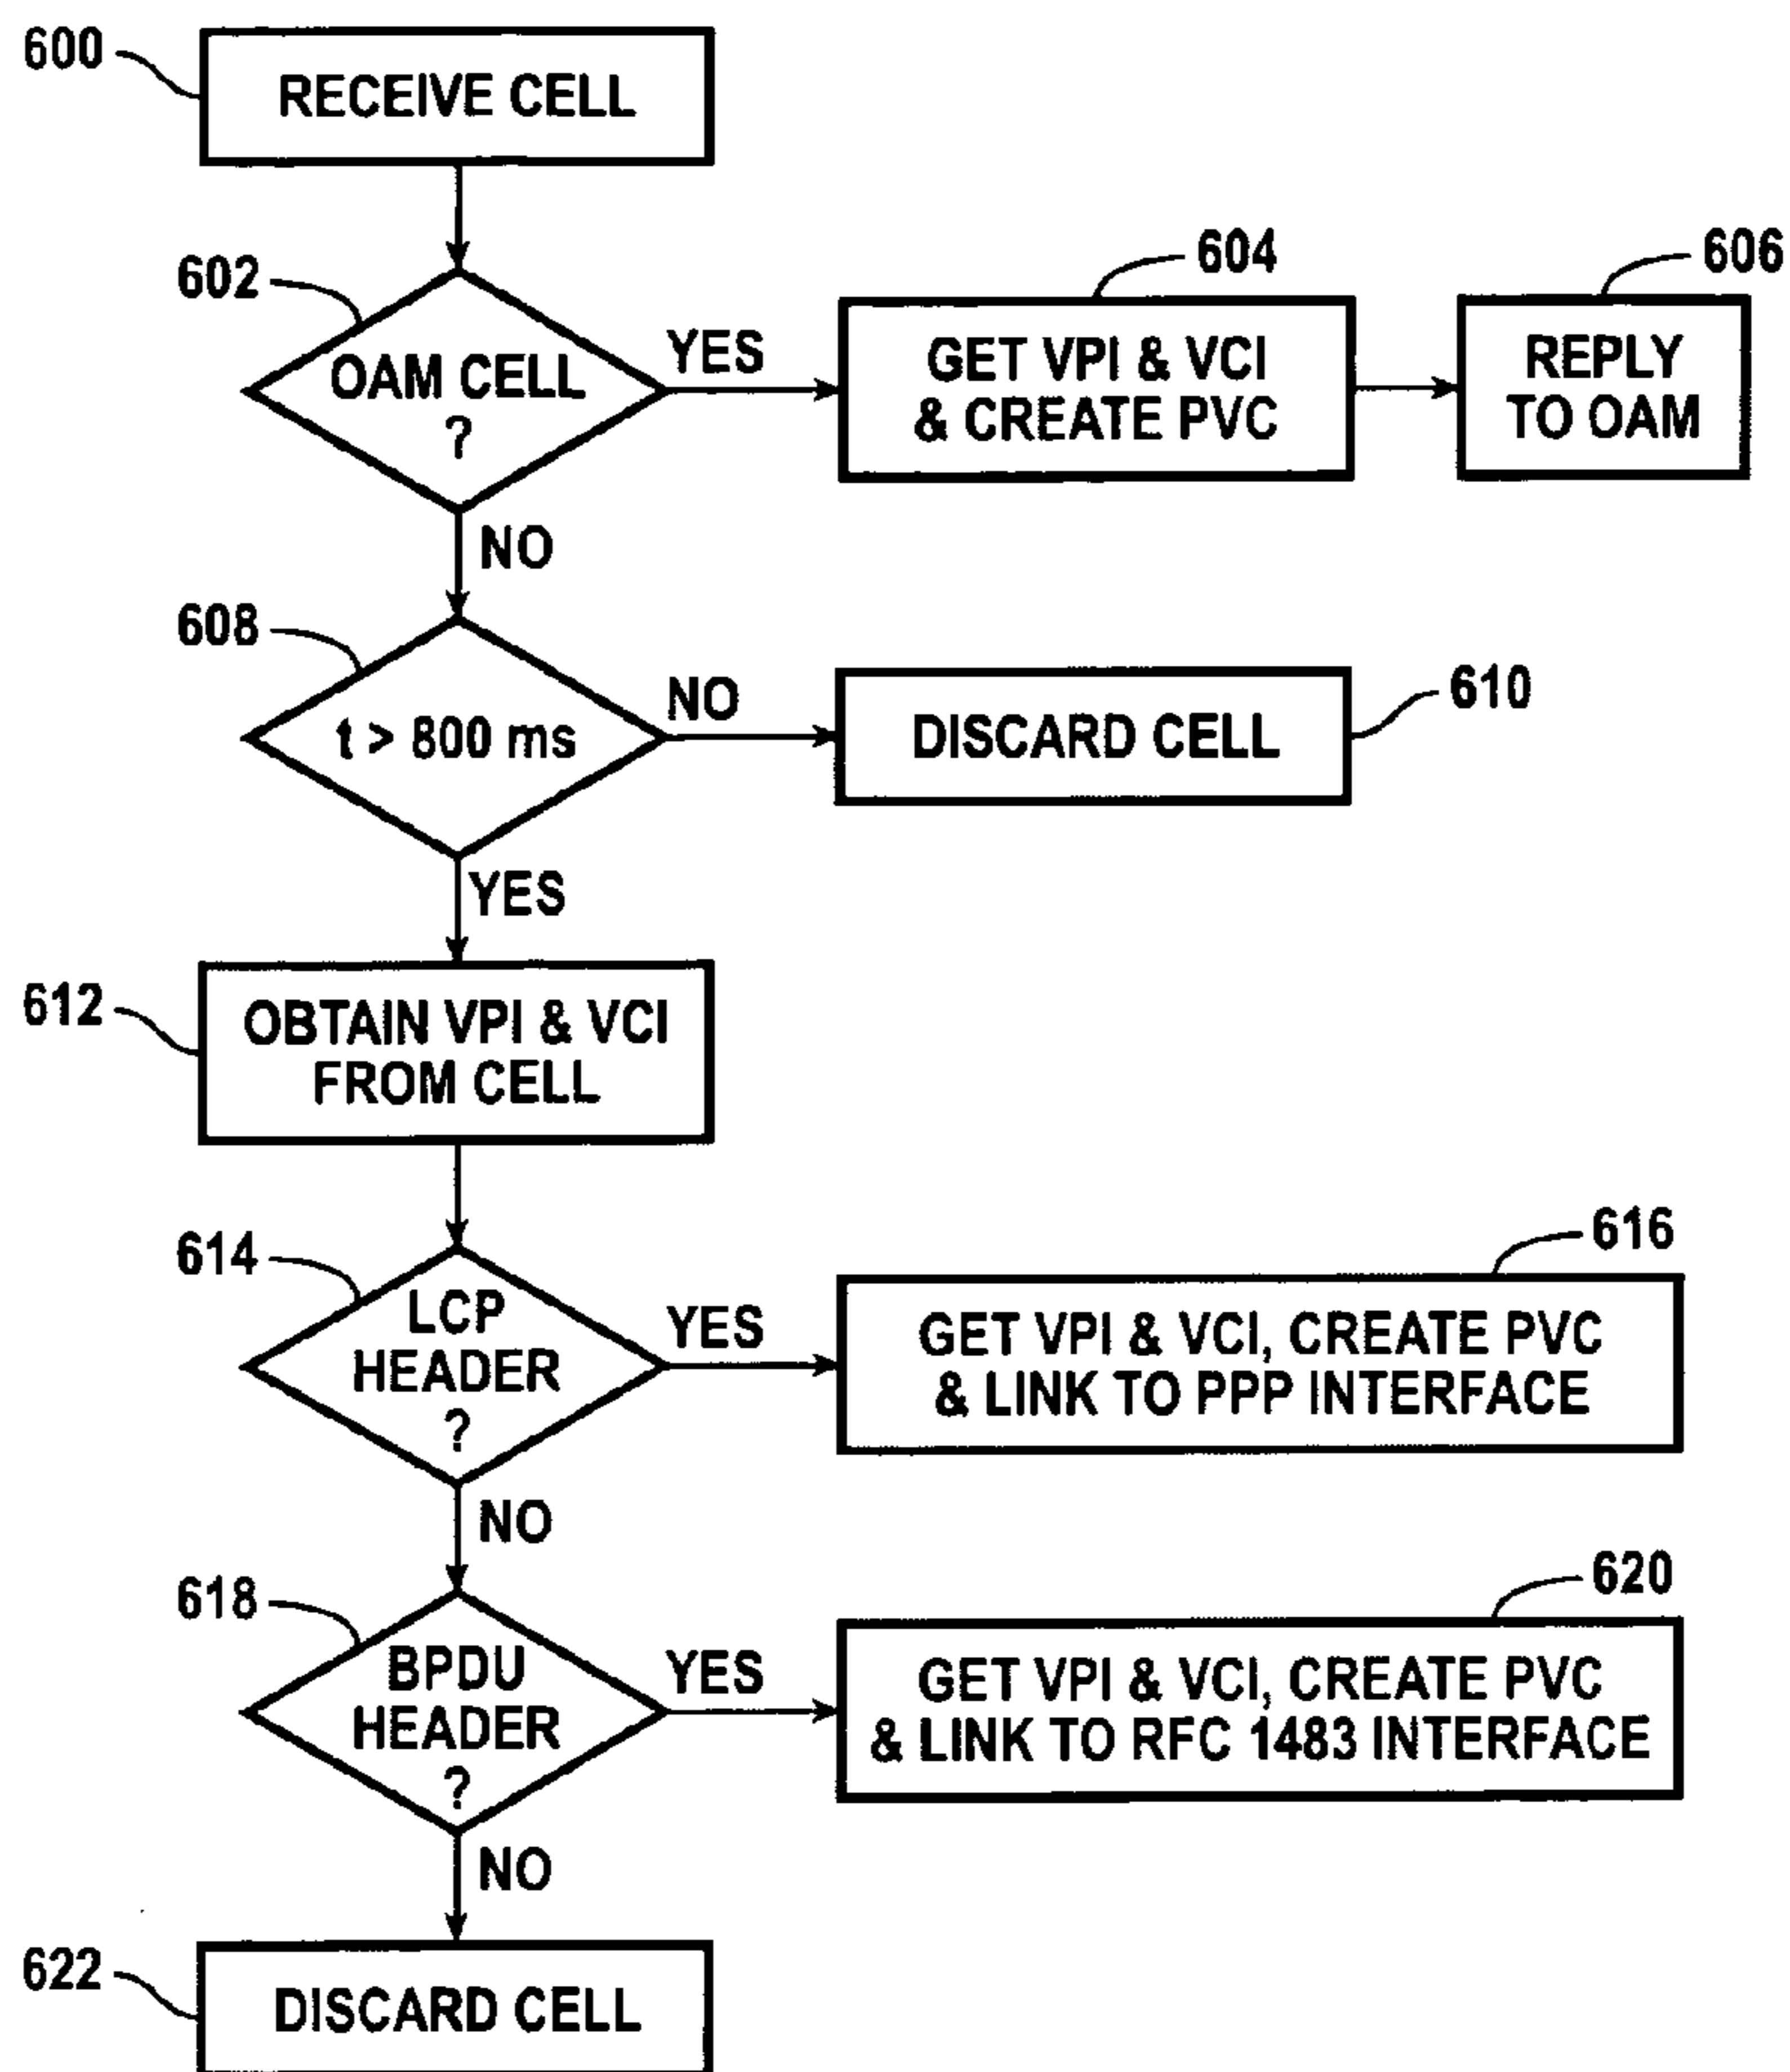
600
RECEIVE CELL

602
OAM CELL ?
YES
604
GET VPI & VCI & CREATE PVC
606
REPLY TO OAM
NO

608
t > 800 ms
NO
610
DISCARD CELL
YES

612
OBTAIN VPI & VCI FROM CELL

614
LCP HEADER ?
YES
616
GET VPI & VCI, CREATE PVC & LINK TO PPP INTERFACE
NO

618
BPDU HEADER ?
YES
620
GET VPI & VCI, CREATE PVC & LINK TO RFC 1483 INTERFACE
NO

622
DISCARD CELL